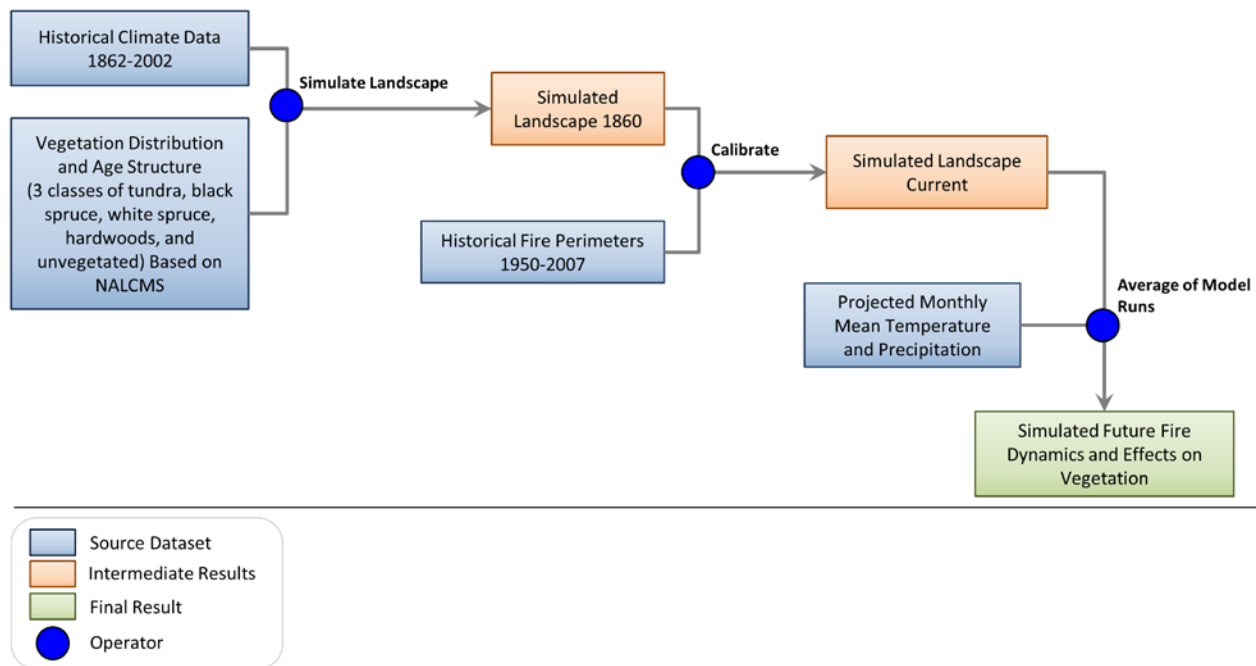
Historical Climate Data 1862-2002

Vegetation Distribution and Age Structure (3 classes of tundra, black spruce, white spruce, hardwoods, and unvegetated) Based on NALCMS

Simulate Landscape

Simulated Landscape 1860

Calibrate

Historical Fire Perimeters 1950-2007

Simulated Landscape Current

Average of Model Runs

Projected Monthly Mean Temperature and Precipitation

Simulated Future Fire Dynamics and Effects on Vegetation

Source Dataset
Intermediate Results
Final Result
Operator